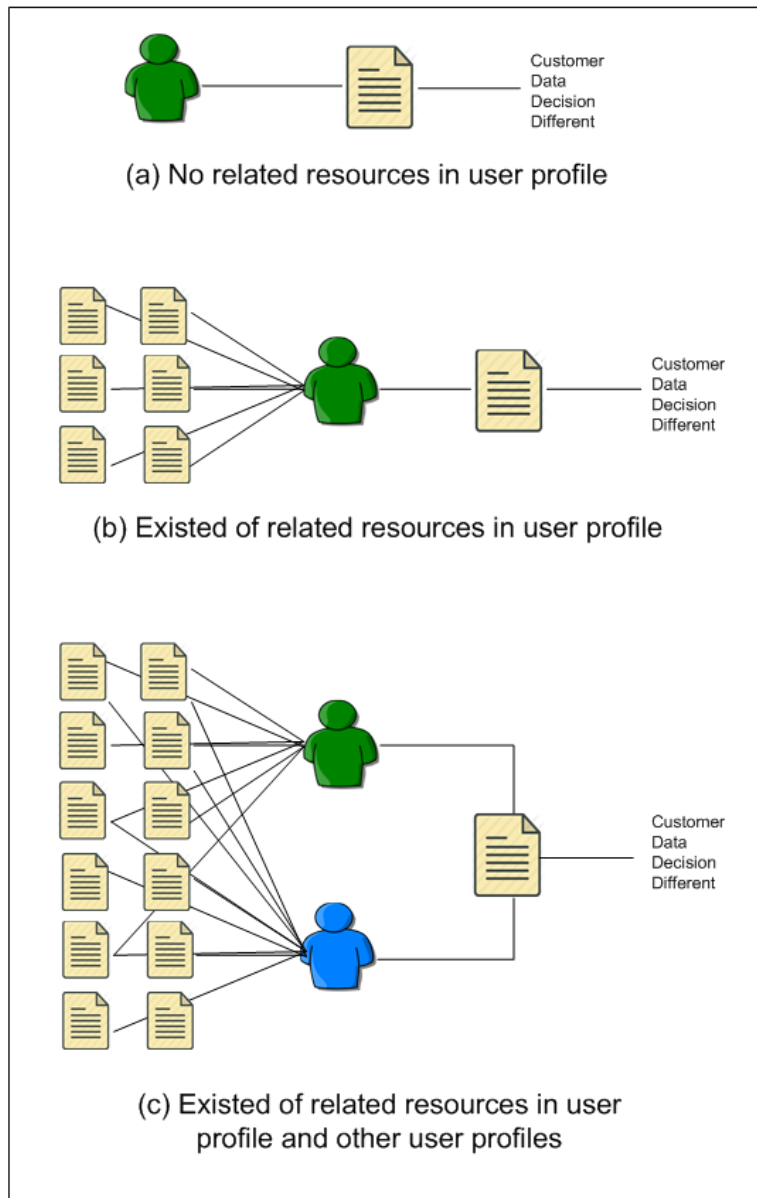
Customer
Data
Decision
Different

(a) No related resources in user profile

Customer
Data
Decision
Different

(b) Existed of related resources in user profile

Customer
Data
Decision
Different

(c) Existed of related resources in user profile and other user profiles